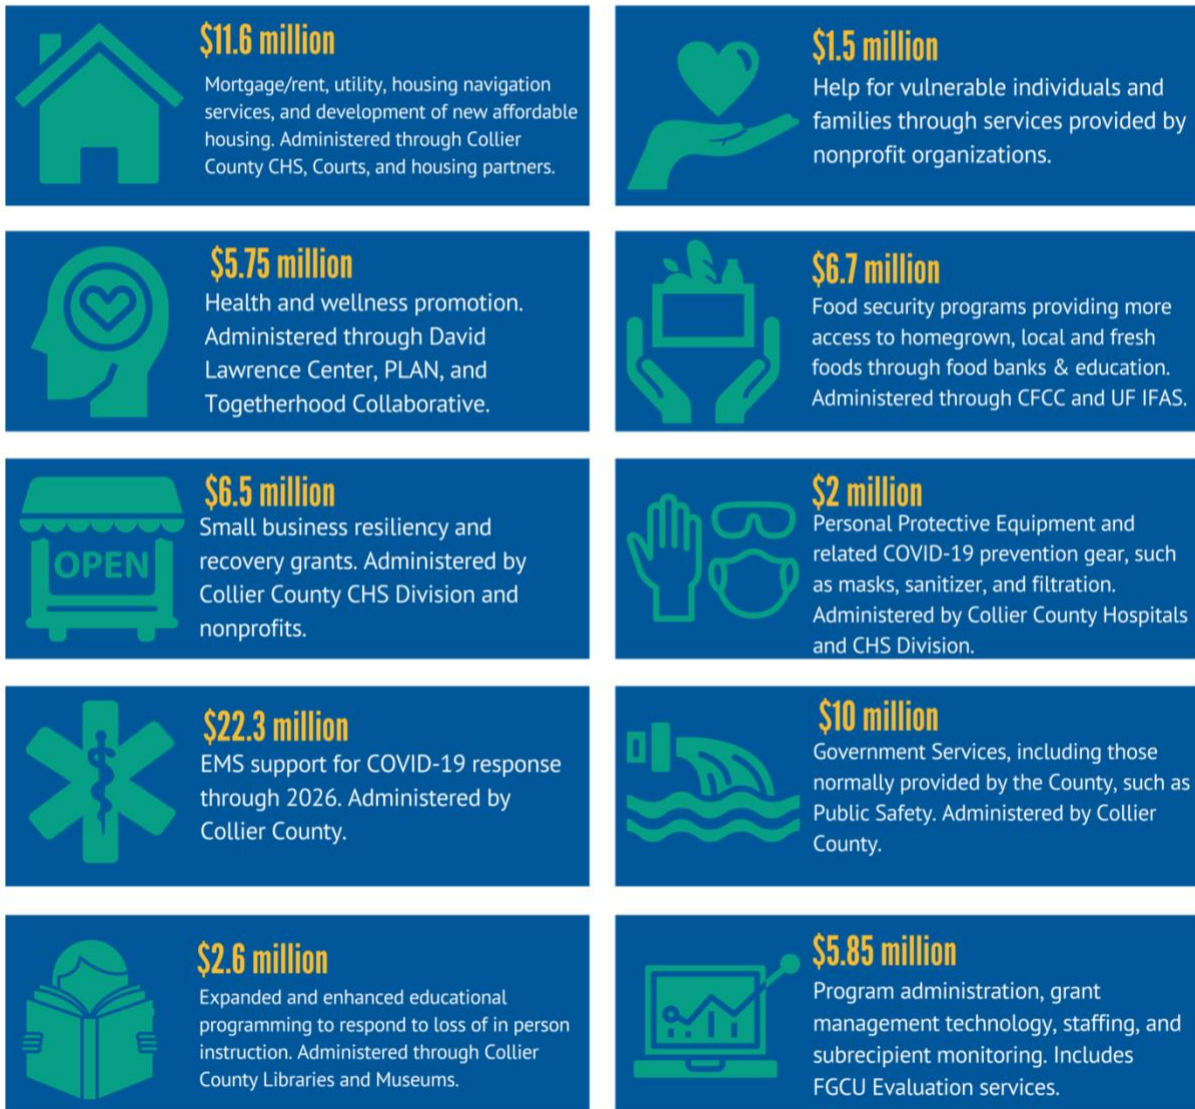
$11.6 million

Mortgage/rent, utility, housing navigation services, and development of new affordable housing. Administered through Collier County CHS, Courts, and housing partners.

$1.5 million

Help for vulnerable individuals and families through services provided by nonprofit organizations.

$5.75 million

Health and wellness promotion. Administered through David Lawrence Center, PLAN, and Togetherhood Collaborative.

$6.7 million

Food security programs providing more access to homegrown, local and fresh foods through food banks & education. Administered through CFCC and UF IFAS.

OPEN

$6.5 million

Small business resiliency and recovery grants. Administered by Collier County CHS Division and nonprofits.

$2 million

Personal Protective Equipment and related COVID-19 prevention gear, such as masks, sanitizer, and filtration. Administered by Collier County Hospitals and CHS Division.

$22.3 million

EMS support for COVID-19 response through 2026. Administered by Collier County.

$10 million

Government Services, including those normally provided by the County, such as Public Safety. Administered by Collier County.

$2.6 million

Expanded and enhanced educational programming to respond to loss of in person instruction. Administered through Collier County Libraries and Museums.

$5.85 million

Program administration, grant management technology, staffing, and subrecipient monitoring. Includes FGCU Evaluation services.